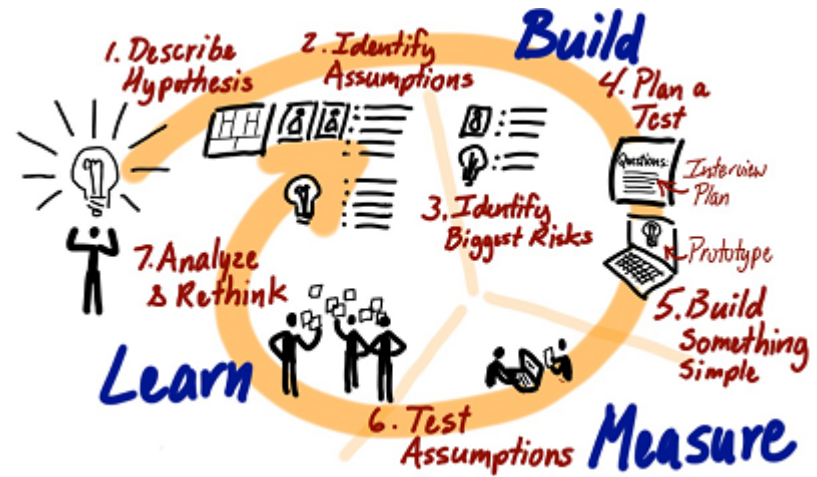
1. Describe Hypothesis

2. Identify Assumptions

Build

4. Plan a Test

Questions:

Interview Plan

3. Identify Biggest Risks

Prototype

7. Analyze & Rethink

5. Build Something Simple

Learn

6. Test Assumptions

Measure